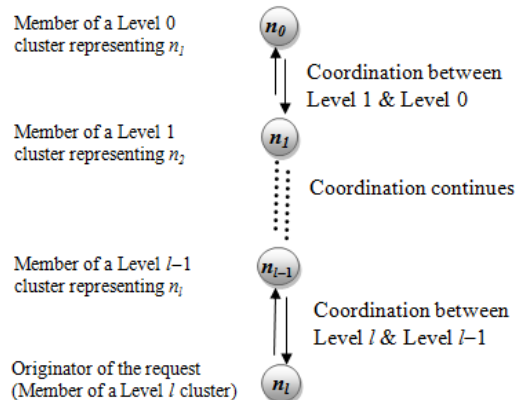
Member of a Level 0 cluster representing $n_1$

$n_0$

Coordination between Level 1 & Level 0

Member of a Level 1 cluster representing $n_2$

$n_1$

Coordination continues

Member of a Level $l$–1 cluster representing $n_l$

$n_{l-1}$

Coordination between Level $l$ & Level $l$–1

Originator of the request (Member of a Level $l$ cluster)

$n_l$